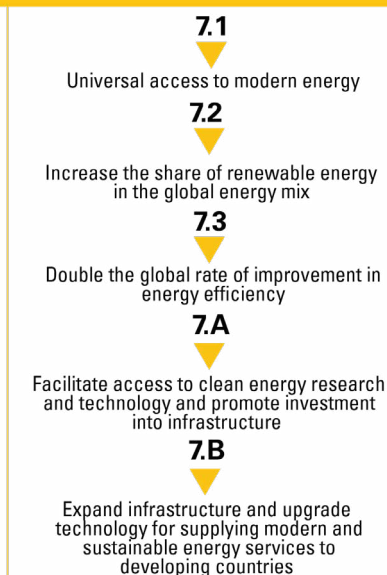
7.1

Universal access to modern energy

7.2

Increase the share of renewable energy in the global energy mix

7.3

Double the global rate of improvement in energy efficiency

7.A

Facilitate access to clean energy research and technology and promote investment into infrastructure

7.B

Expand infrastructure and upgrade technology for supplying modern and sustainable energy services to developing countries